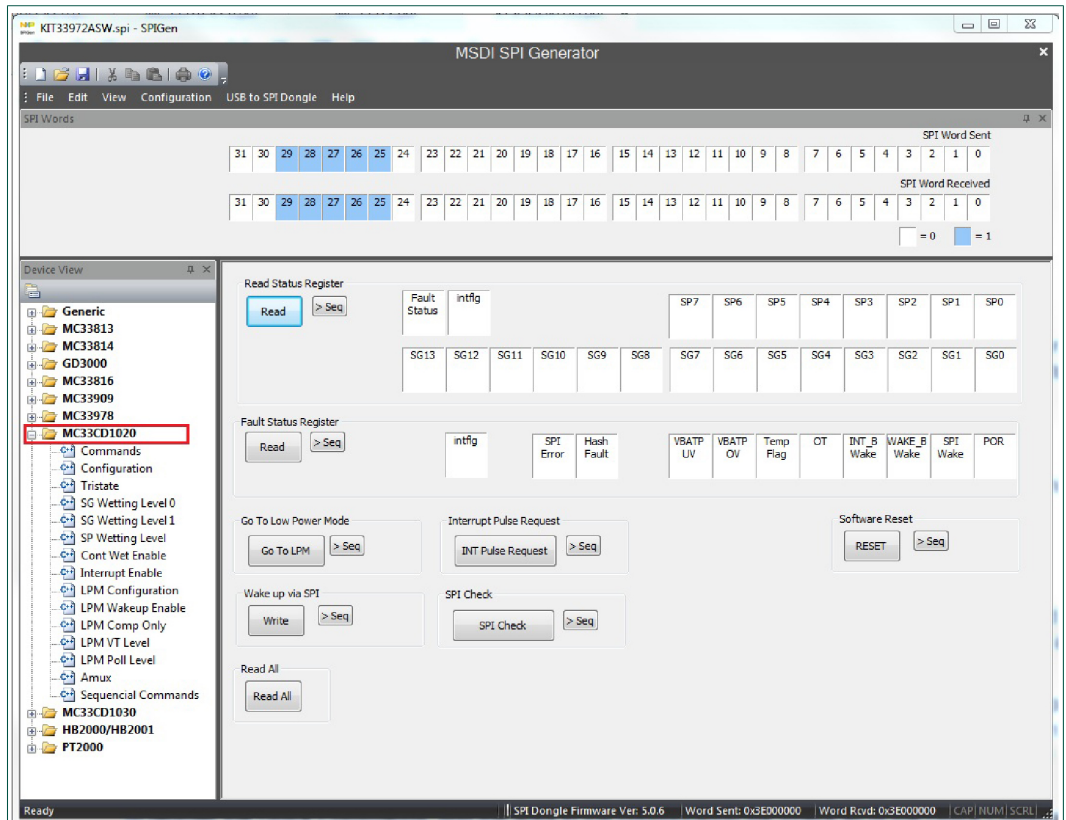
KIT33972ASW.spi - SPIGen

MSDI SPI Generator

File Edit View Configuration USB to SPI Dongle Help

SPI Words

SPI Word Sent

| 31 | 30 | 29 | 28 | 27 | 26 | 25 | 24 | 23 | 22 | 21 | 20 | 19 | 18 | 17 | 16 | 15 | 14 | 13 | 12 | 11 | 10 | 9 | 8 | 7 | 6 | 5 | 4 | 3 | 2 | 1 | 0 |
|---|---|---|---|---|---|---|---|---|---|---|---|---|---|---|---|---|---|---|---|---|---|---|---|---|---|---|---|---|---|---|---|

SPI Word Received

| 31 | 30 | 29 | 28 | 27 | 26 | 25 | 24 | 23 | 22 | 21 | 20 | 19 | 18 | 17 | 16 | 15 | 14 | 13 | 12 | 11 | 10 | 9 | 8 | 7 | 6 | 5 | 4 | 3 | 2 | 1 | 0 |
|---|---|---|---|---|---|---|---|---|---|---|---|---|---|---|---|---|---|---|---|---|---|---|---|---|---|---|---|---|---|---|---|

= 0 = 1

Device View

Generic
MC33813
MC33814
GD3000
MC33816
MC33909
MC33978
MC33CD1020
Commands
Configuration
Tristate
SG Wetting Level 0
SG Wetting Level 1
SP Wetting Level
Cont Wet Enable
Interrupt Enable
LPM Configuration
LPM Wakeup Enable
LPM Comp Only
LPM VT Level
LPM Poll Level
Amux
Sequencial Commands
MC33CD1030
HB2000/HB2001
PT2000

Read Status Register
Read > Seq
Fault Status intflg SP7 SP6 SP5 SP4 SP3 SP2 SP1 SP0
SG13 SG12 SG11 SG10 SG9 SG8 SG7 SG6 SG5 SG4 SG3 SG2 SG1 SG0

Fault Status Register
Read > Seq
intflg SPI Error Hash Fault VBATP UV VBATP OV Temp Flag OT INT_B Wake WAKE_B Wake SPI Wake POR

Go To Low Power Mode
Go To LPM > Seq

Interrupt Pulse Request
INT Pulse Request > Seq

Software Reset
RESET > Seq

Wake up via SPI
Write > Seq

SPI Check
SPI Check > Seq

Read All
Read All

Ready | SPI Dongle Firmware Ver: 5.0.6 | Word Sent: 0x3E000000 | Word Rcvd: 0x3E000000 | CAP NUM SCRL